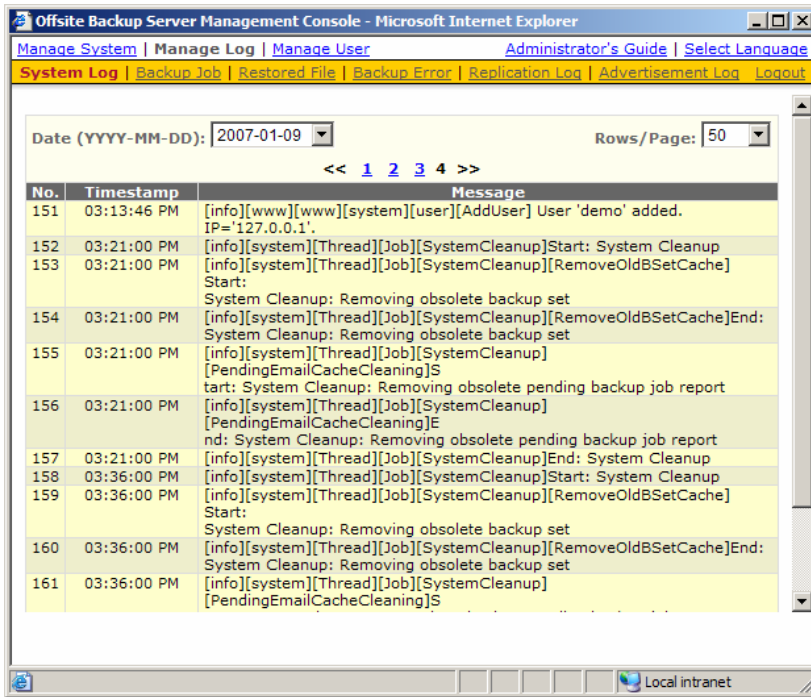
Offsite Backup Server Management Console - Microsoft Internet Explorer

Manage System | Manage Log | Manage User    Administrator's Guide | Select Language

System Log | Backup Job | Restored File | Backup Error | Replication Log | Advertisement Log    Logout

Date (YYYY-MM-DD): 2007-01-09    Rows/Page: 50

<< 1 2 3 4 >>

| No. | Timestamp | Message |
|---|---|---|
| 151 | 03:13:46 PM | [info][www][www][system][user][AddUser] User 'demo' added. IP='127.0.0.1'. |
| 152 | 03:21:00 PM | [info][system][Thread][Job][SystemCleanup]Start: System Cleanup |
| 153 | 03:21:00 PM | [info][system][Thread][Job][SystemCleanup][RemoveOldBSetCache] Start: System Cleanup: Removing obsolete backup set |
| 154 | 03:21:00 PM | [info][system][Thread][Job][SystemCleanup][RemoveOldBSetCache]End: System Cleanup: Removing obsolete backup set |
| 155 | 03:21:00 PM | [info][system][Thread][Job][SystemCleanup] [PendingEmailCacheCleaning]S tart: System Cleanup: Removing obsolete pending backup job report |
| 156 | 03:21:00 PM | [info][system][Thread][Job][SystemCleanup] [PendingEmailCacheCleaning]E nd: System Cleanup: Removing obsolete pending backup job report |
| 157 | 03:21:00 PM | [info][system][Thread][Job][SystemCleanup]End: System Cleanup |
| 158 | 03:36:00 PM | [info][system][Thread][Job][SystemCleanup]Start: System Cleanup |
| 159 | 03:36:00 PM | [info][system][Thread][Job][SystemCleanup][RemoveOldBSetCache] Start: System Cleanup: Removing obsolete backup set |
| 160 | 03:36:00 PM | [info][system][Thread][Job][SystemCleanup][RemoveOldBSetCache]End: System Cleanup: Removing obsolete backup set |
| 161 | 03:36:00 PM | [info][system][Thread][Job][SystemCleanup] [PendingEmailCacheCleaning]S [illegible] |

Local intranet